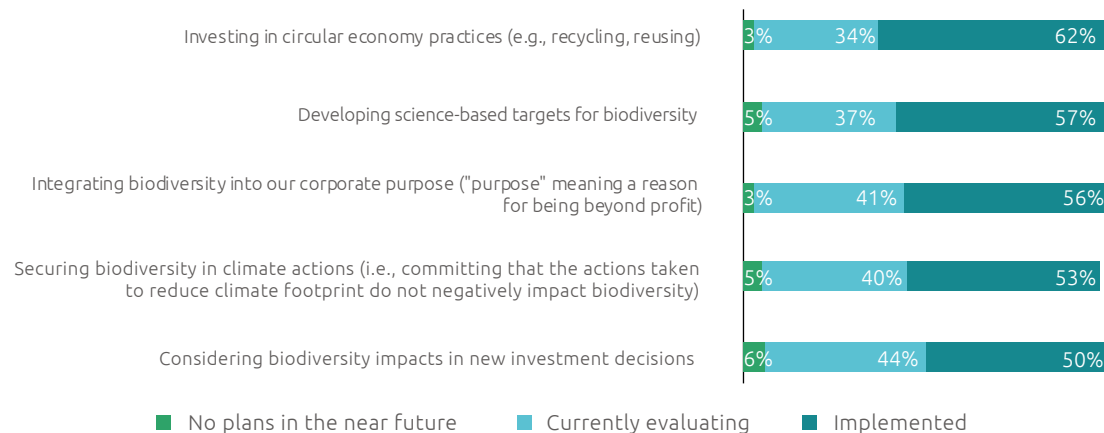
Investing in circular economy practices (e.g., recycling, reusing) 3% 34% 62%

Developing science-based targets for biodiversity 5% 37% 57%

Integrating biodiversity into our corporate purpose ("purpose" meaning a reason for being beyond profit) 3% 41% 56%

Securing biodiversity in climate actions (i.e., committing that the actions taken to reduce climate footprint do not negatively impact biodiversity) 5% 40% 53%

Considering biodiversity impacts in new investment decisions 6% 44% 50%

No plans in the near future
Currently evaluating
Implemented